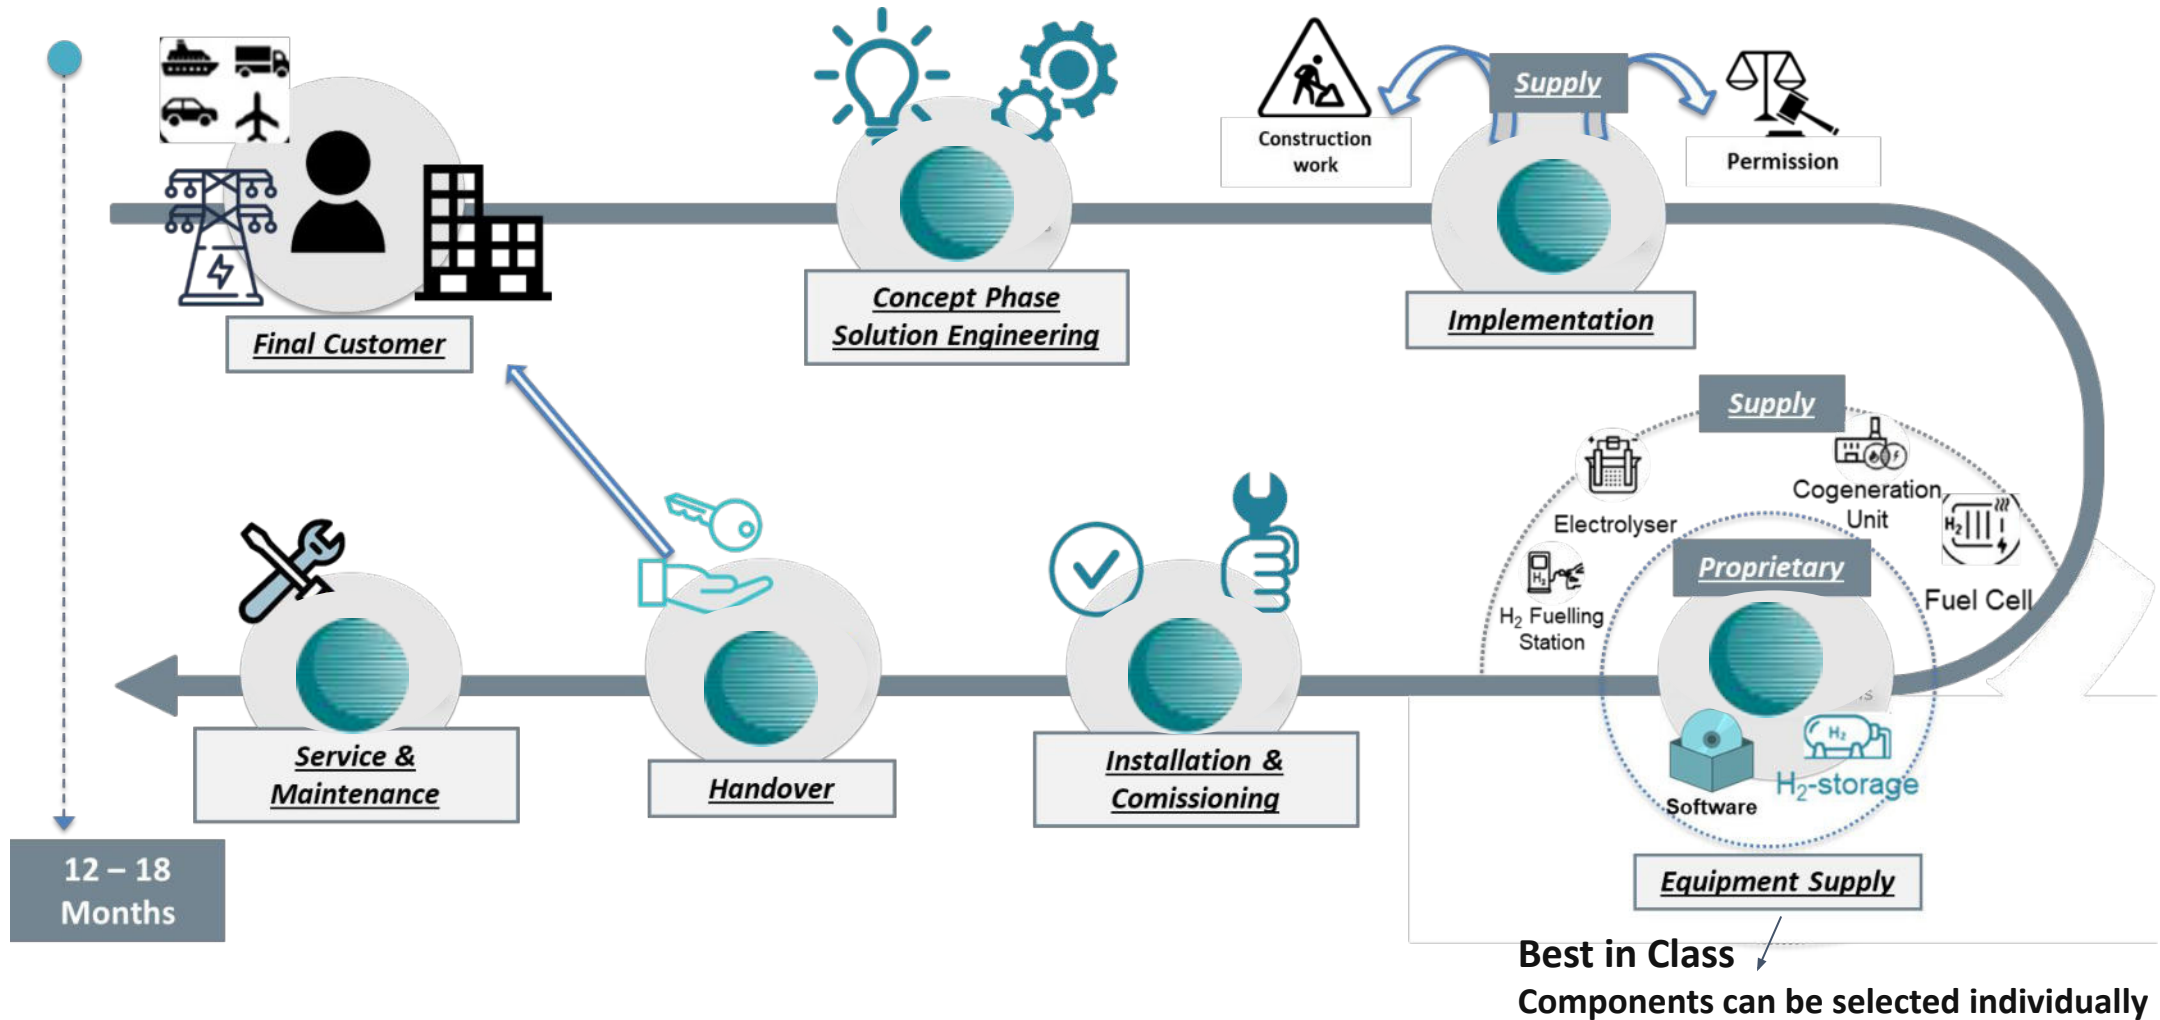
Final Customer

Concept Phase
Solution Engineering

Construction work

Supply

Permission

Implementation

Supply

Electrolyser

Cogeneration Unit

$H_2$ Fuelling Station

Proprietary

Fuel Cell

Software

$H_2$-storage

Equipment Supply

Installation &
Comissioning

Handover

Service &
Maintenance

12 – 18
Months

Best in Class
Components can be selected individually